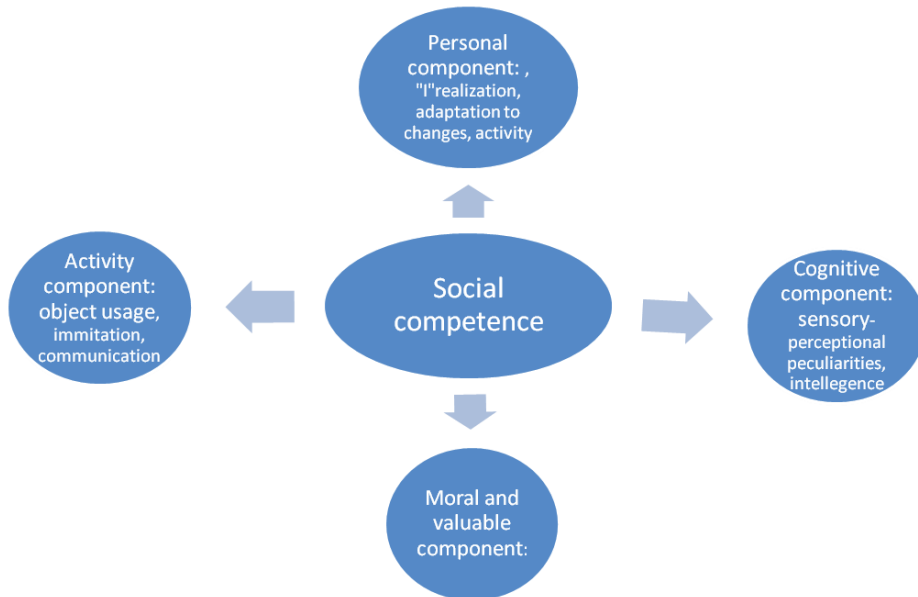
Personal component: , "I"realization, adaptation to changes, activity

Activity component: object usage, immitation, communication

Social competence

Cognitive component: sensory-perceptional peculiarities, intellegence

Moral and valuable component: